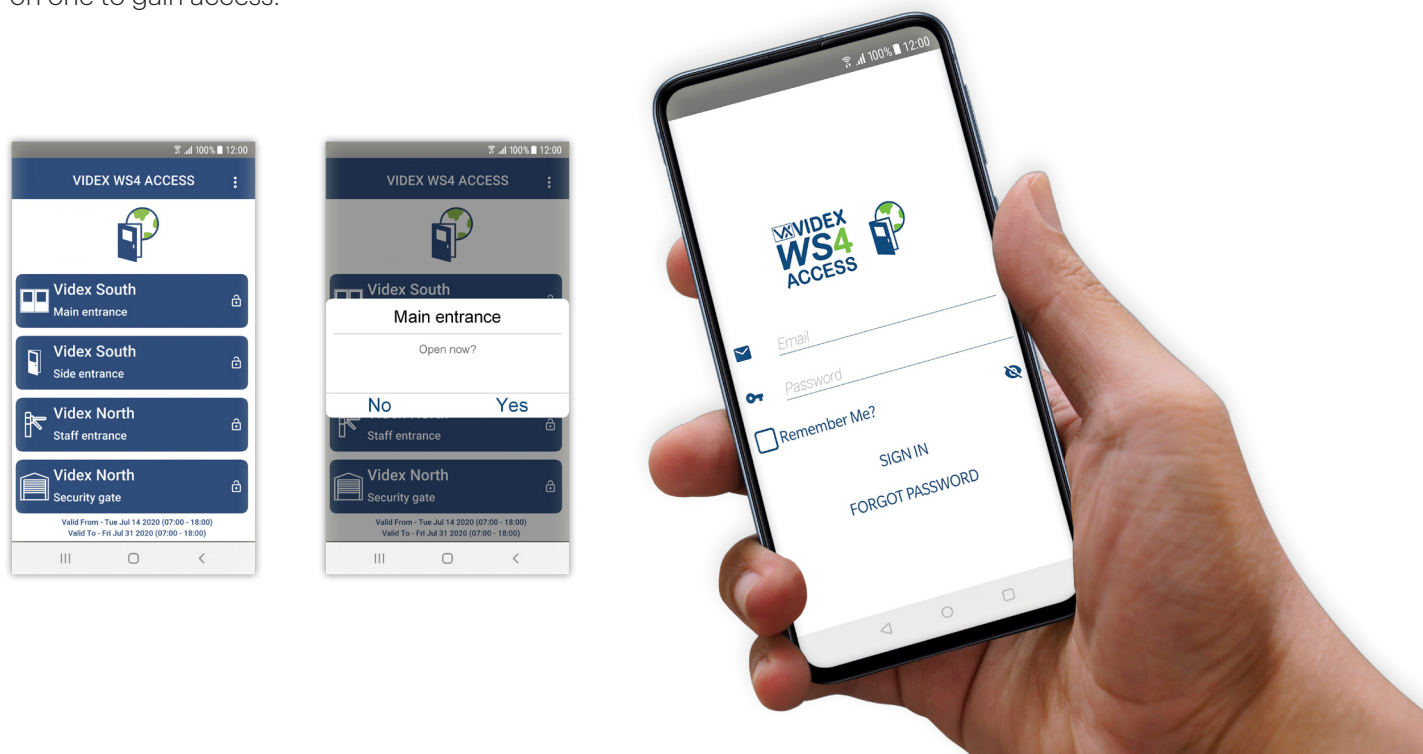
on one to gain access.

100% 12:00
VIDEX WS4 ACCESS
Videx South
Main entrance
Videx South
Side entrance
Videx North
Staff entrance
Videx North
Security gate
Valid From - Tue Jul 14 2020 (07:00 - 18:00)
Valid To - Fri Jul 31 2020 (07:00 - 18:00)

100% 12:00
VIDEX WS4 ACCESS
Videx South
Main entrance
Open now?
No
Yes
Staff entrance
Videx North
Security gate
Valid From - Tue Jul 14 2020 (07:00 - 18:00)
Valid To - Fri Jul 31 2020 (07:00 - 18:00)

100% 12:00
VX VIDEX
WS4
ACCESS
Email
Password
Remember Me?
SIGN IN
FORGOT PASSWORD